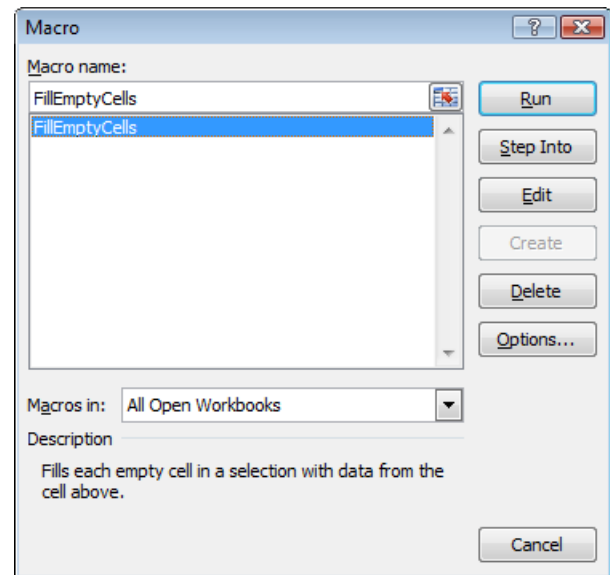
Macro

?

Macro name:

FillEmptyCells

FillEmptyCells

Run

Step Into

Edit

Create

Delete

Options...

Macros in: All Open Workbooks

Description

Fills each empty cell in a selection with data from the cell above.

Cancel